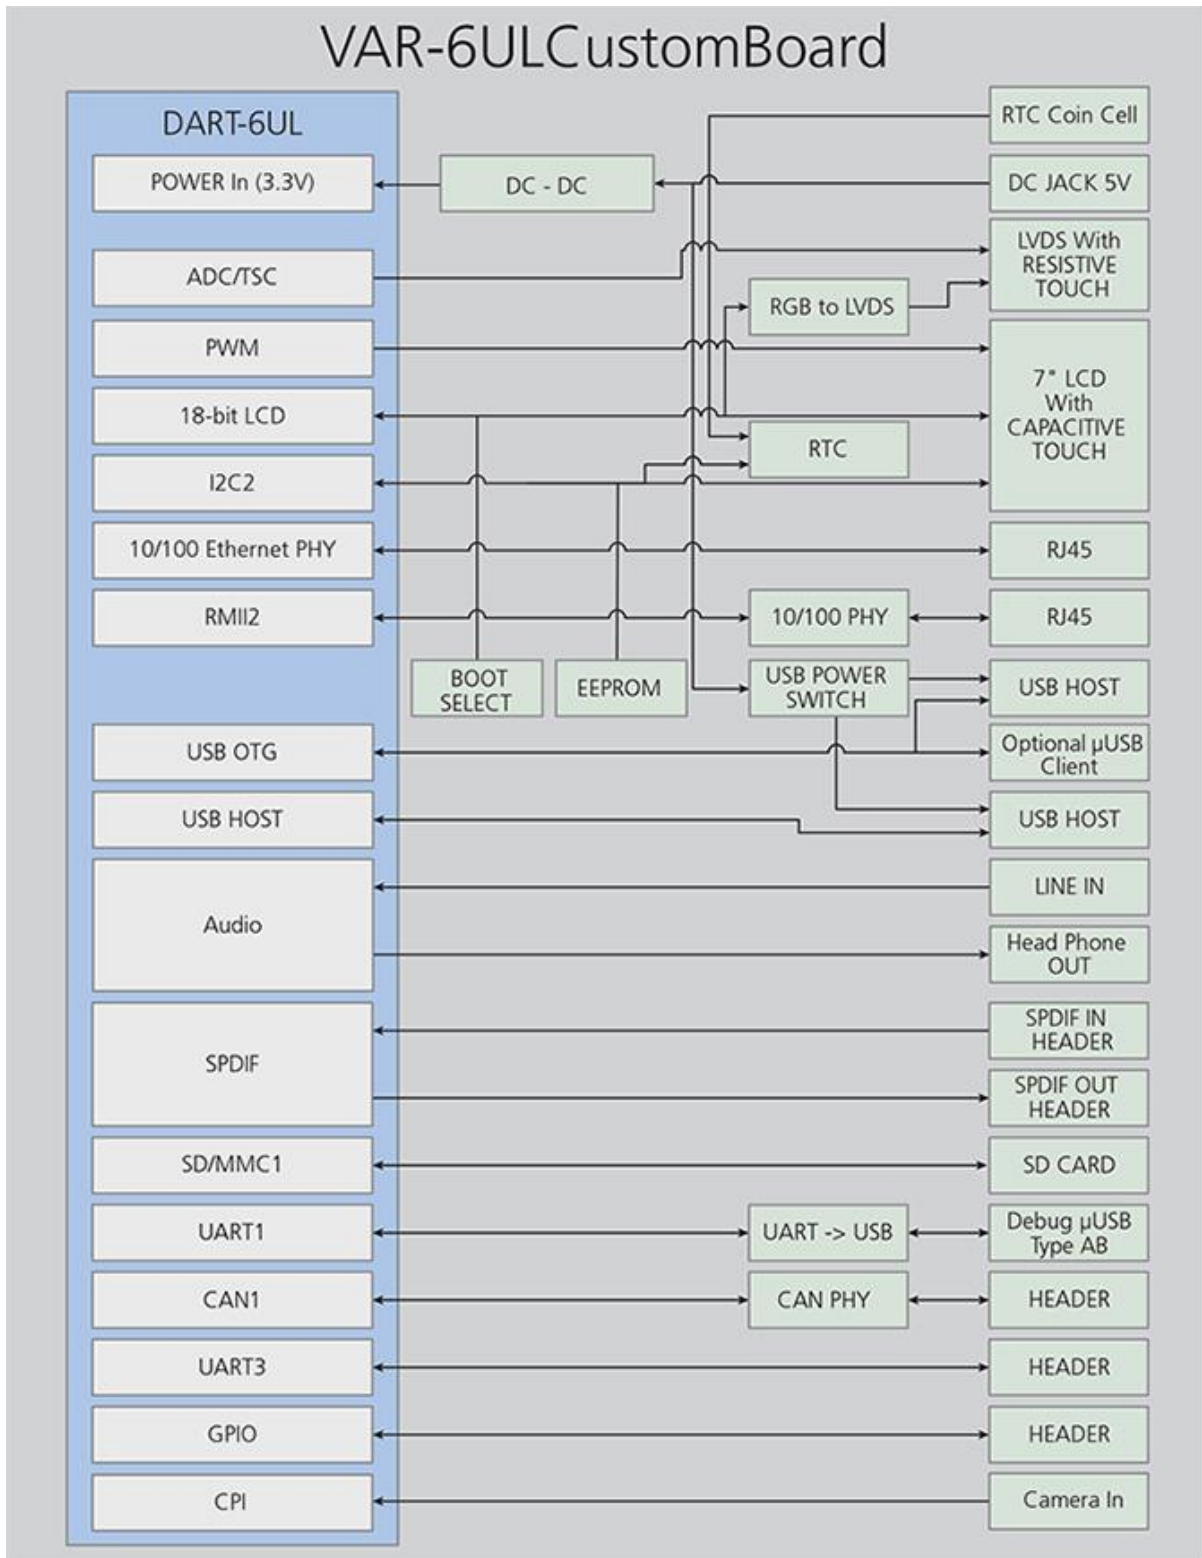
VAR-6ULCustomBoard

DART-6UL

POWER In (3.3V)

ADC/TSC

PWM

18-bit LCD

I2C2

10/100 Ethernet PHY

RMII2

USB OTG

USB HOST

Audio

SPDIF

SD/MMC1

UART1

CAN1

UART3

GPIO

CPI

DC - DC

RGB to LVDS

RTC

10/100 PHY

BOOT SELECT

EEPROM

USB POWER SWITCH

UART -> USB

CAN PHY

RTC Coin Cell

DC JACK 5V

LVDS With RESISTIVE TOUCH

7" LCD With CAPACITIVE TOUCH

RJ45

RJ45

USB HOST

Optional µUSB Client

USB HOST

LINE IN

Head Phone OUT

SPDIF IN HEADER

SPDIF OUT HEADER

SD CARD

Debug µUSB Type AB

HEADER

HEADER

HEADER

Camera In